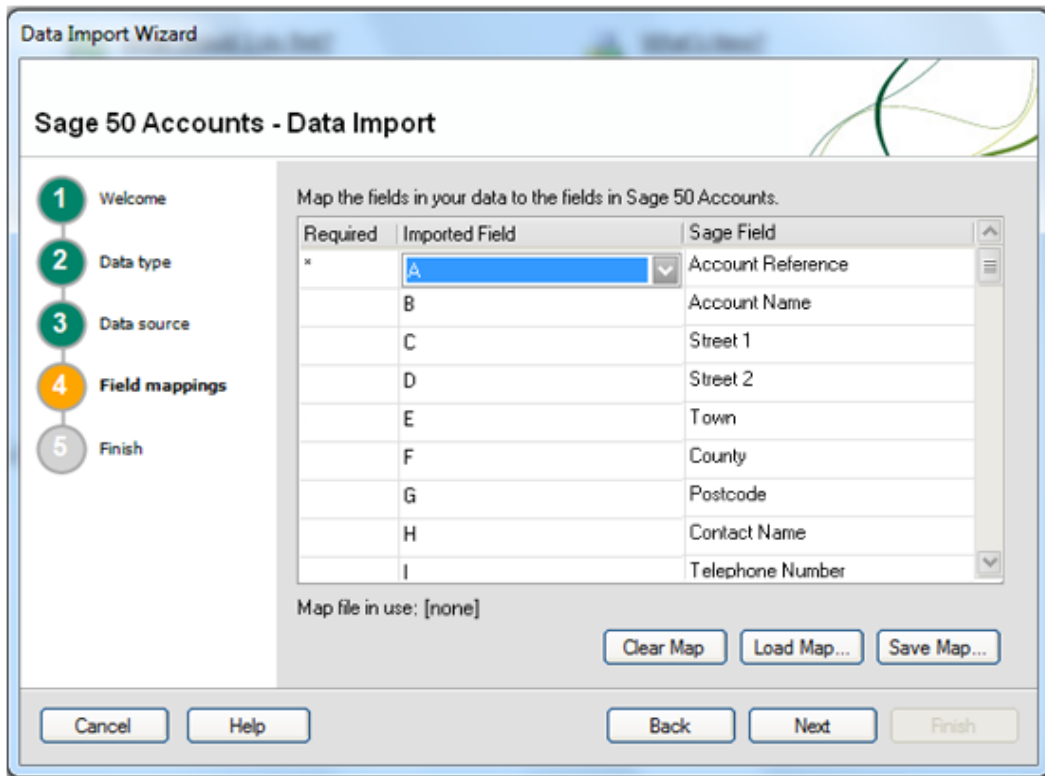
Data Import Wizard

Sage 50 Accounts - Data Import

1 Welcome
2 Data type
3 Data source
4 Field mappings
5 Finish

Map the fields in your data to the fields in Sage 50 Accounts.

| Required | Imported Field | Sage Field |
|---|---|---|
| * | A | Account Reference |
| | B | Account Name |
| | C | Street 1 |
| | D | Street 2 |
| | E | Town |
| | F | County |
| | G | Postcode |
| | H | Contact Name |
| | I | Telephone Number |

Map file in use: [none]

Clear Map
Load Map...
Save Map...

Cancel
Help
Back
Next
Finish